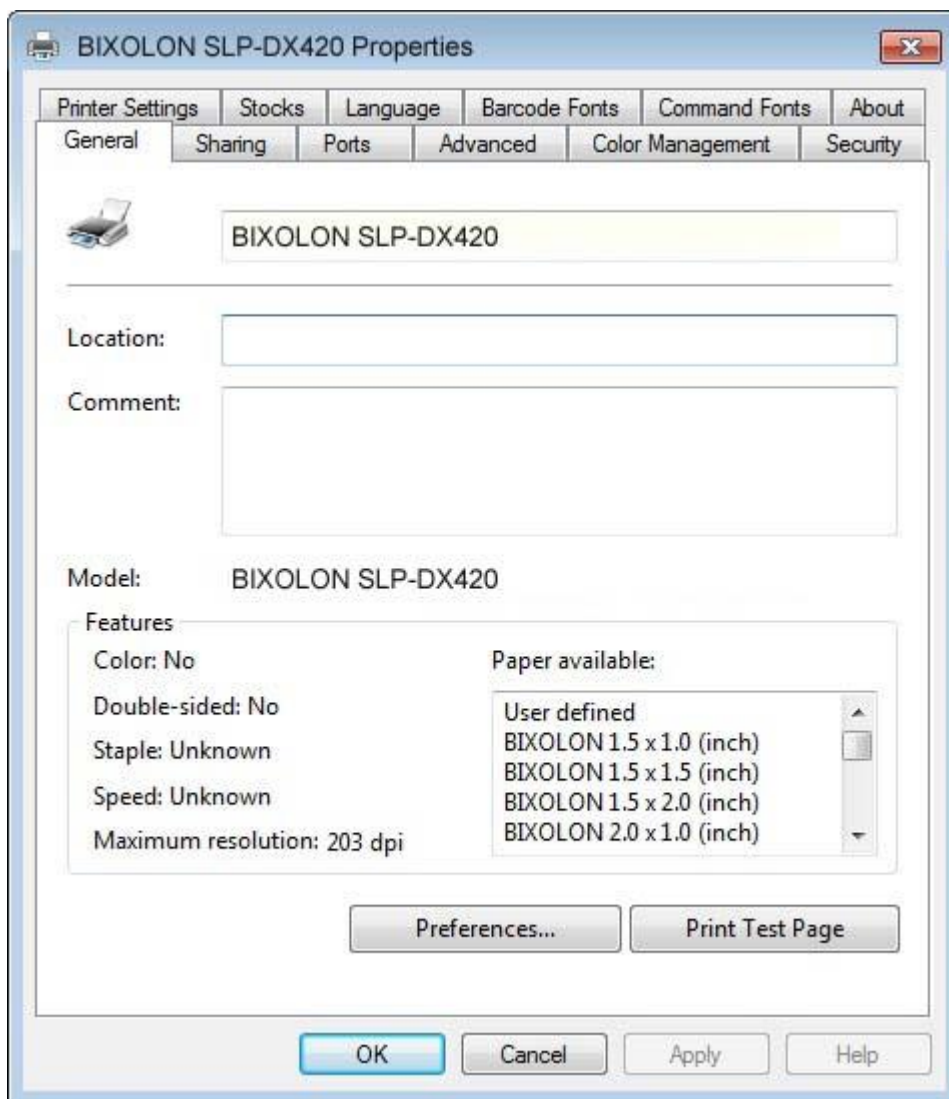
BIXOLON SLP-DX420 Properties

Printer Settings | Stocks | Language | Barcode Fonts | Command Fonts | About
General | Sharing | Ports | Advanced | Color Management | Security

BIXOLON SLP-DX420

Location:

Comment:

Model: BIXOLON SLP-DX420

Features
Color: No
Double-sided: No
Staple: Unknown
Speed: Unknown
Maximum resolution: 203 dpi

Paper available:
User defined
BIXOLON 1.5 x 1.0 (inch)
BIXOLON 1.5 x 1.5 (inch)
BIXOLON 1.5 x 2.0 (inch)
BIXOLON 2.0 x 1.0 (inch)

Preferences...
Print Test Page

OK
Cancel
Apply
Help